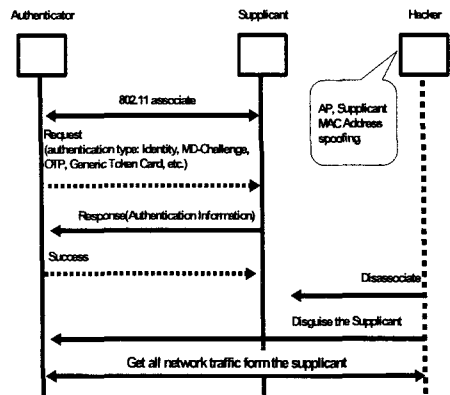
Authenticator

Supplicant

Hacker

AP, Supplicant MAC Address spoofing

802.11 associate

Request
(authentication type: Identity, MD-Challenge, OTP, Generic Token Card, etc.)

Response(Authentication Information)

Success

Disassociate

Disguise the Supplicant

Get all network traffic form the supplicant